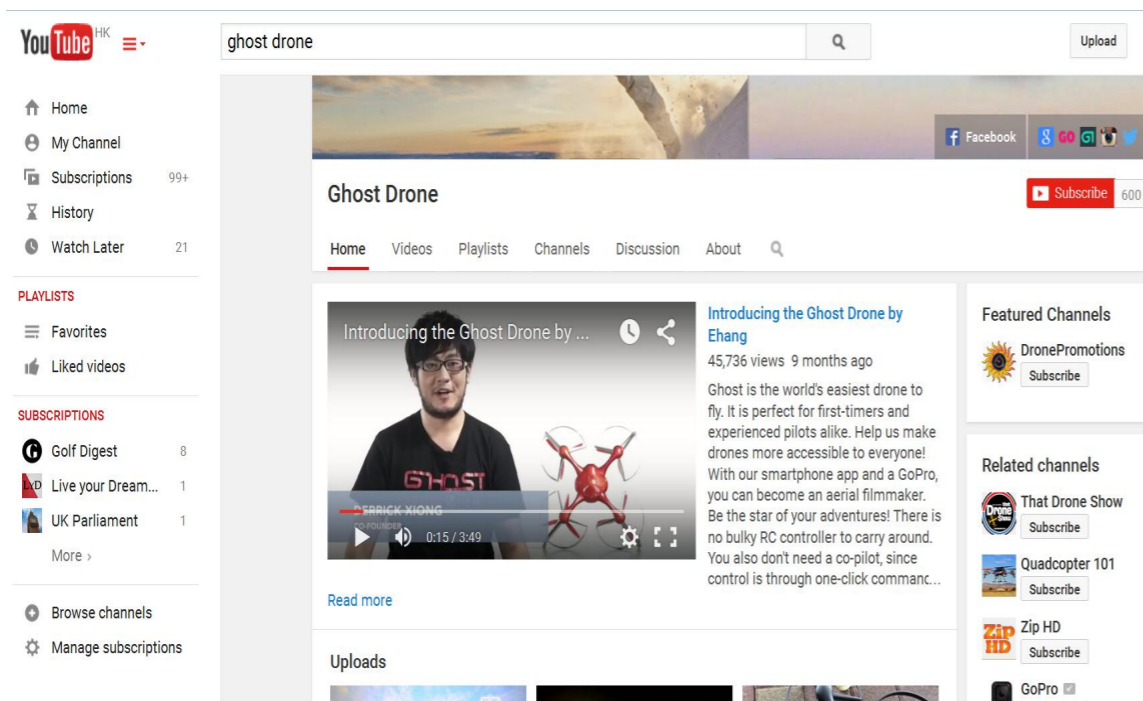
YouTube HK

ghost drone

Upload

Home
My Channel
Subscriptions 99+
History
Watch Later 21

PLAYLISTS
Favorites
Liked videos

SUBSCRIPTIONS
Golf Digest 8
Live your Dream... 1
UK Parliament 1
More ›

Browse channels
Manage subscriptions

Facebook

Ghost Drone

Subscribe 600

Home Videos Playlists Channels Discussion About

Introducing the Ghost Drone by ...

GHOST
DERRICK XIONG
CO-FOUNDER
0:15 / 3:49

Introducing the Ghost Drone by Ehang
45,736 views 9 months ago
Ghost is the world's easiest drone to fly. It is perfect for first-timers and experienced pilots alike. Help us make drones more accessible to everyone! With our smartphone app and a GoPro, you can become an aerial filmmaker. Be the star of your adventures! There is no bulky RC controller to carry around. You also don't need a co-pilot, since control is through one-click commanc...

Read more

Uploads

Featured Channels
DronePromotions
Subscribe

Related channels
That Drone Show
Subscribe
Quadcopter 101
Subscribe
Zip HD
Subscribe
GoPro